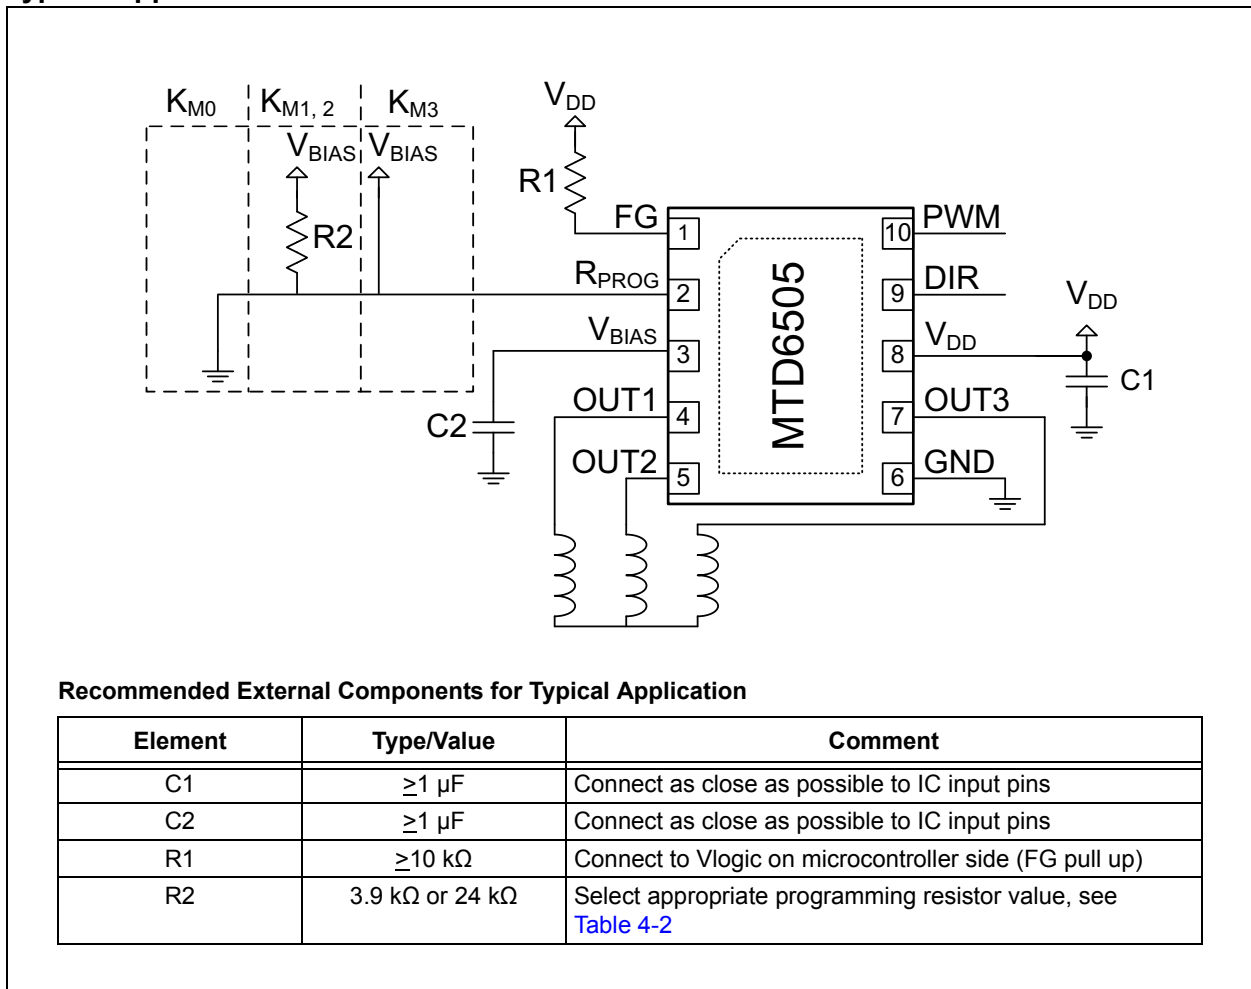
$K_{M0}$ $K_{M1,2}$ $K_{M3}$
$V_{BIAS}$ $V_{BIAS}$
R2
$V_{DD}$
R1
FG 1
$R_{PROG}$ 2
$V_{BIAS}$ 3
OUT1 4
OUT2 5
C2
MTD6505
10 PWM
9 DIR
8 $V_{DD}$
7 OUT3
6 GND
$V_{DD}$
C1

**Recommended External Components for Typical Application**

| Element | Type/Value | Comment |
|---|---|---|
| C1 | $\geq$1 µF | Connect as close as possible to IC input pins |
| C2 | $\geq$1 µF | Connect as close as possible to IC input pins |
| R1 | $\geq$10 kΩ | Connect to Vlogic on microcontroller side (FG pull up) |
| R2 | 3.9 kΩ or 24 kΩ | Select appropriate programming resistor value, see Table 4-2 |